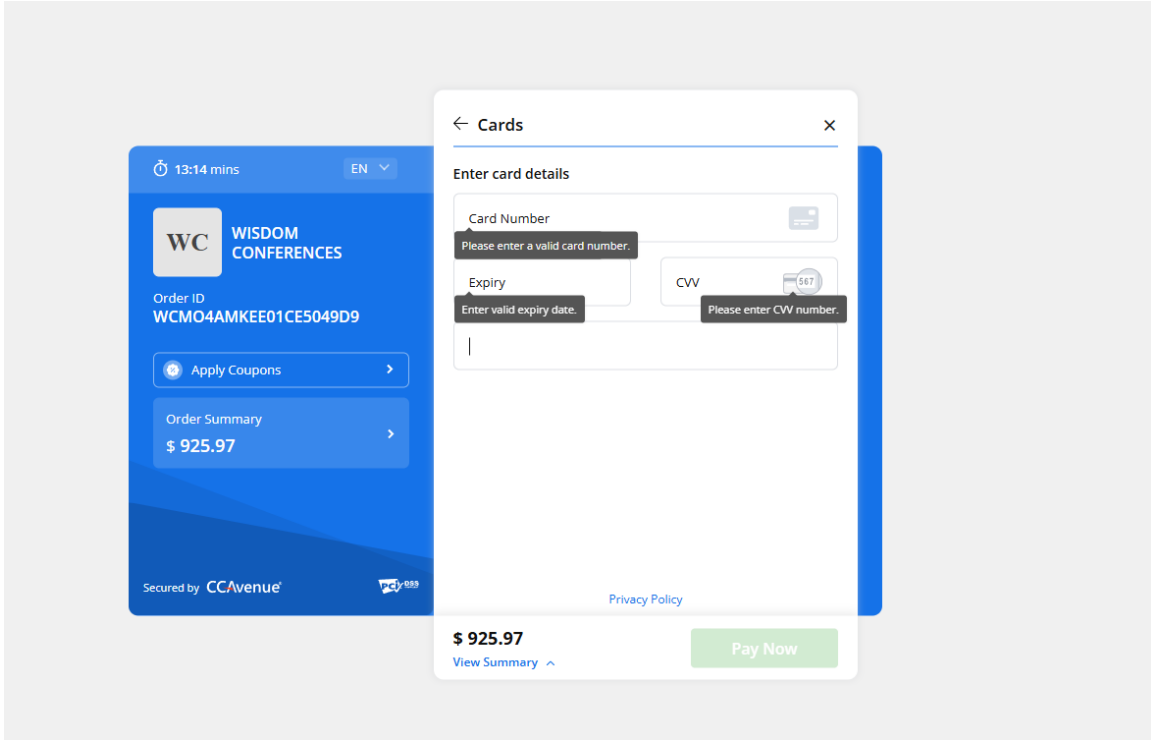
13:14 mins
EN

WC
WISDOM CONFERENCES

Order ID
WCMO4AMKEE01CE5049D9

Apply Coupons

Order Summary
$ 925.97

Secured by CCAvenue

PCI DSS

← Cards ×

Enter card details

Card Number
Please enter a valid card number.

Expiry
Enter valid expiry date.

CVV
567
Please enter CVV number.

Privacy Policy

$ 925.97
View Summary

Pay Now